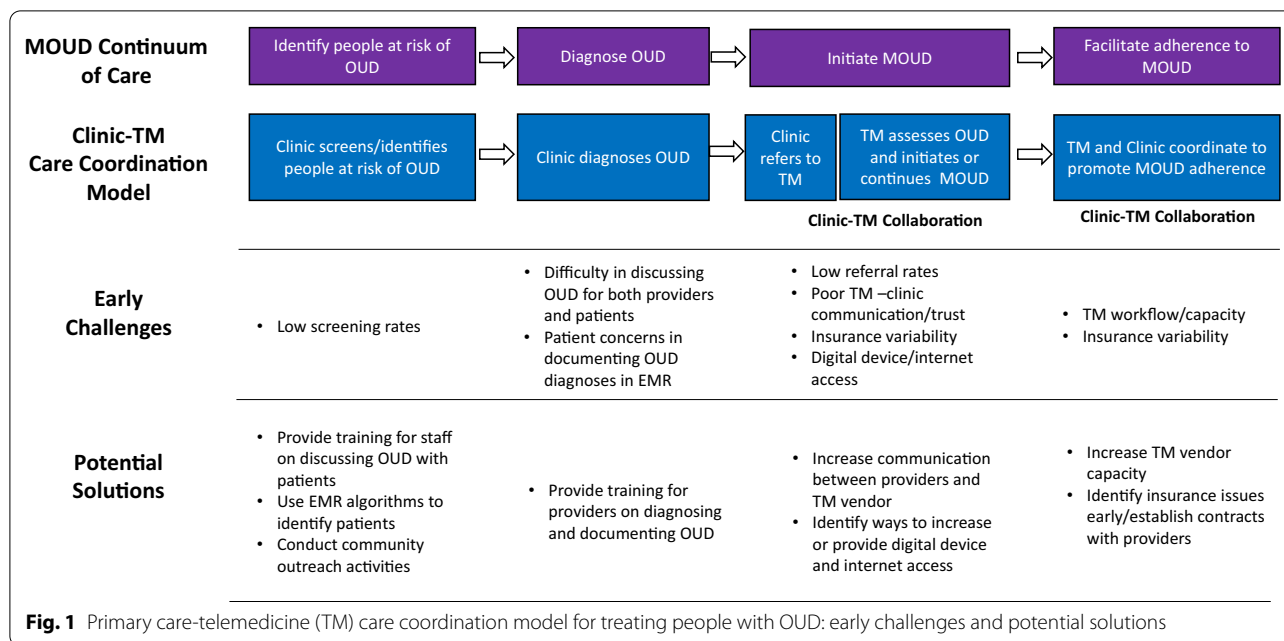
MOUD Continuum of Care

Identify people at risk of OUD

Diagnose OUD

Initiate MOUD

Facilitate adherence to MOUD

Clinic-TM Care Coordination Model

Clinic screens/identifies people at risk of OUD

Clinic diagnoses OUD

Clinic refers to TM

TM assesses OUD and initiates or continues MOUD

Clinic-TM Collaboration

TM and Clinic coordinate to promote MOUD adherence

Clinic-TM Collaboration

Early Challenges

• Low screening rates

• Difficulty in discussing OUD for both providers and patients
• Patient concerns in documenting OUD diagnoses in EMR

• Low referral rates
• Poor TM –clinic communication/trust
• Insurance variability
• Digital device/internet access

• TM workflow/capacity
• Insurance variability

Potential Solutions

• Provide training for staff on discussing OUD with patients
• Use EMR algorithms to identify patients
• Conduct community outreach activities

• Provide training for providers on diagnosing and documenting OUD

• Increase communication between providers and TM vendor
• Identify ways to increase or provide digital device and internet access

• Increase TM vendor capacity
• Identify insurance issues early/establish contracts with providers

Fig. 1 Primary care-telemedicine (TM) care coordination model for treating people with OUD: early challenges and potential solutions